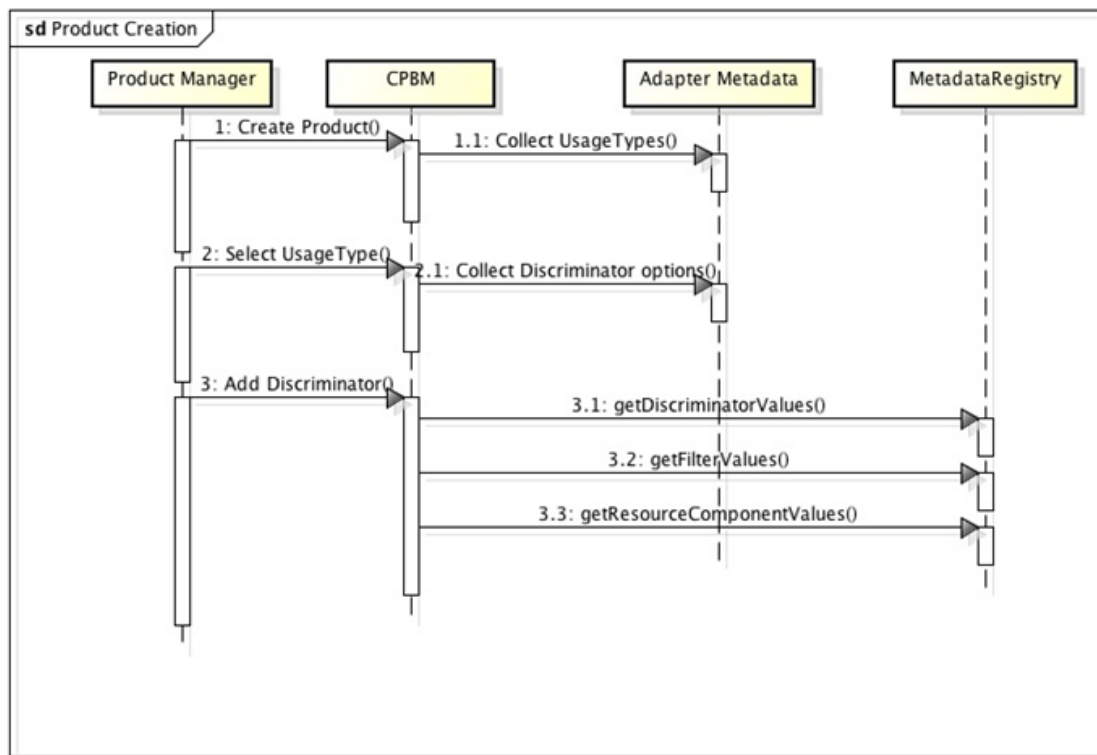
sd Product Creation

Product Manager

CPBM

Adapter Metadata

MetadataRegistry

1: Create Product()

1.1: Collect UsageTypes()

2: Select UsageType()

2.1: Collect Discriminator options()

3: Add Discriminator()

3.1: getDiscriminatorValues()

3.2: getFilterValues()

3.3: getResourceComponentValues()